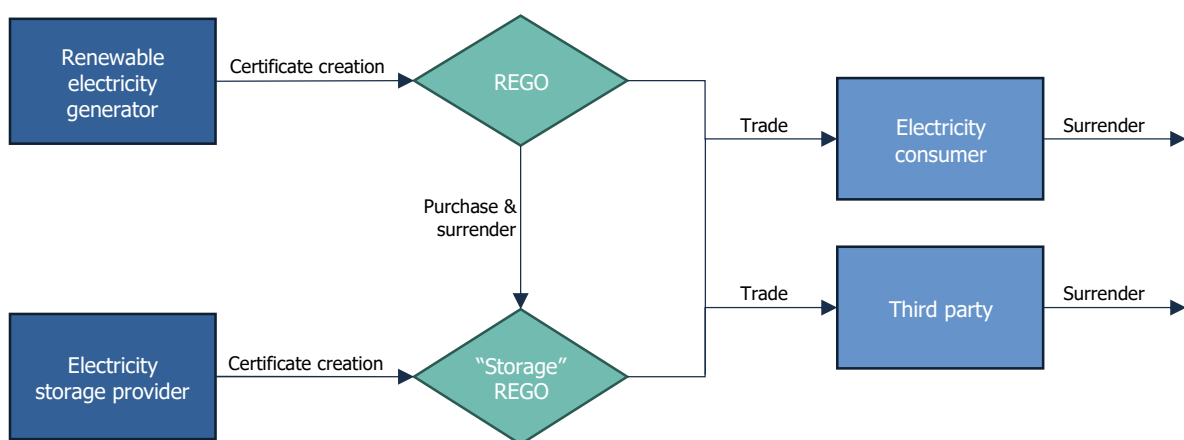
Renewable electricity generator

Certificate creation

REGO

Purchase & surrender

Electricity storage provider

Certificate creation

"Storage" REGO

Trade

Electricity consumer

Surrender

Trade

Third party

Surrender